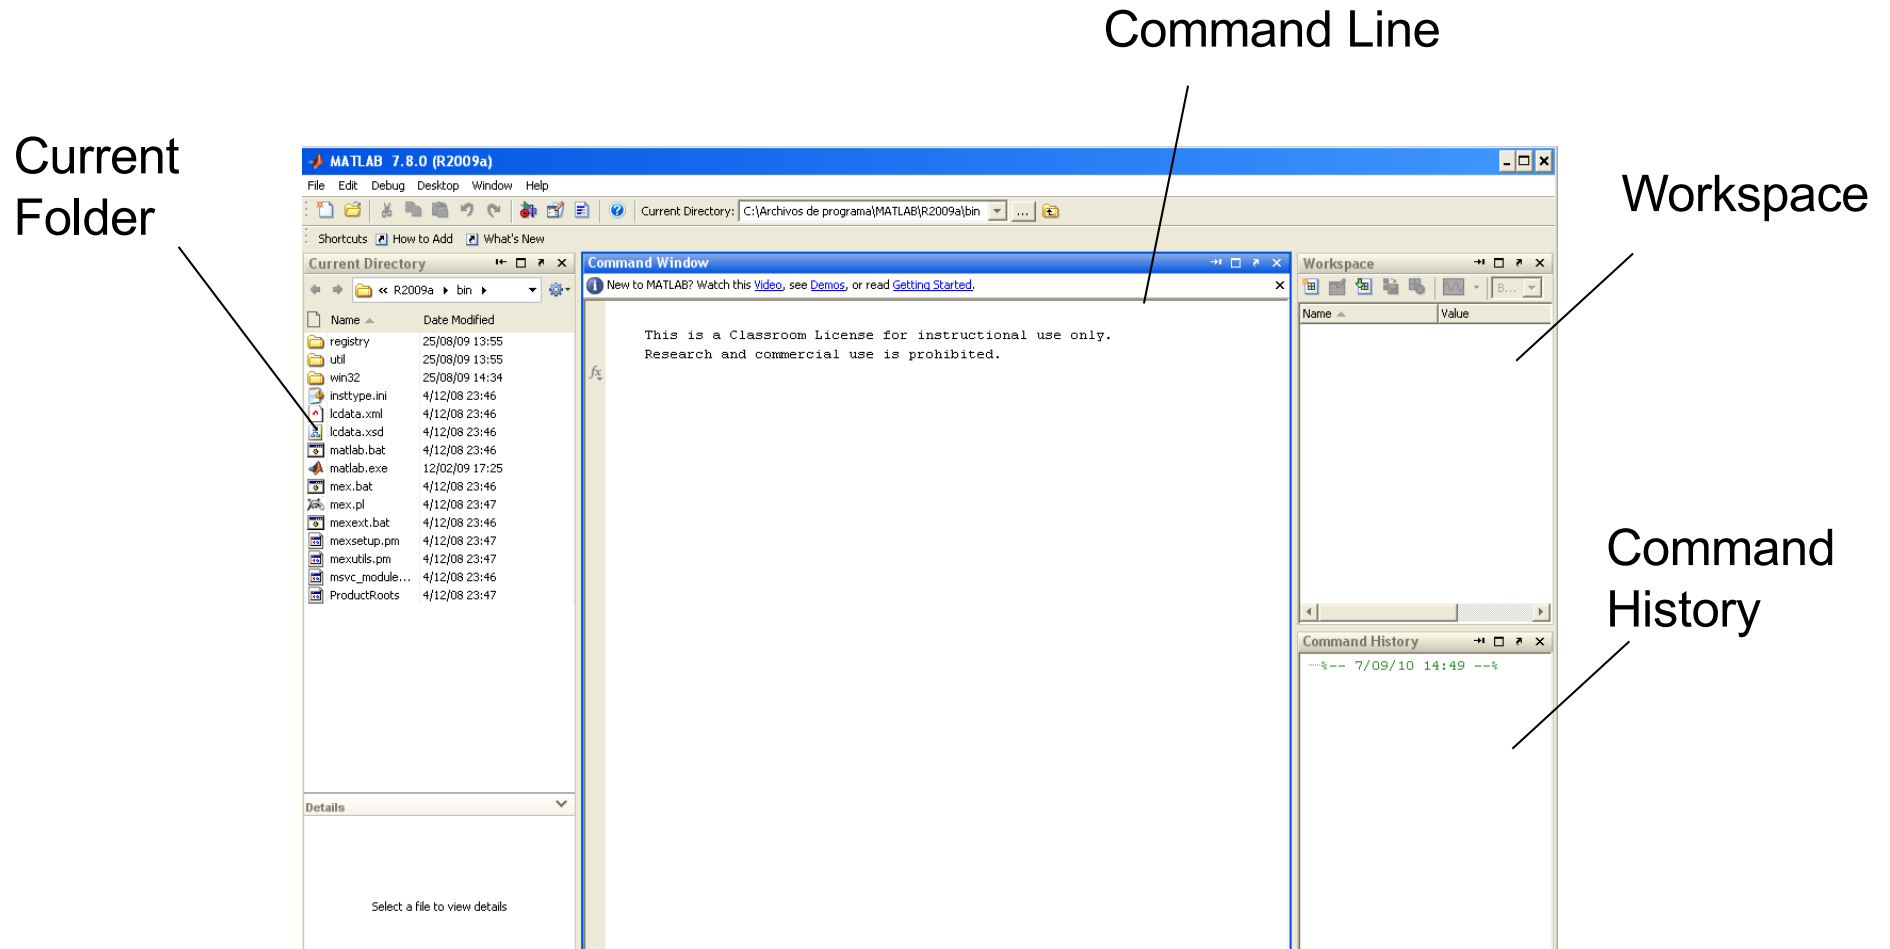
Command Line

Current Folder

Workspace

MATLAB 7.8.0 (R2009a)

File Edit Debug Desktop Window Help

Current Directory: C:\Archivos de programa\MATLAB\R2009a\bin ...

Shortcuts How to Add What's New

Current Directory

« R2009a ▸ bin ▸

| Name | Date Modified |
|---|---|
| registry | 25/08/09 13:55 |
| util | 25/08/09 13:55 |
| win32 | 25/08/09 14:34 |
| insttype.ini | 4/12/08 23:46 |
| lcdata.xml | 4/12/08 23:46 |
| lcdata.xsd | 4/12/08 23:46 |
| matlab.bat | 4/12/08 23:46 |
| matlab.exe | 12/02/09 17:25 |
| mex.bat | 4/12/08 23:46 |
| mex.pl | 4/12/08 23:47 |
| mexext.bat | 4/12/08 23:46 |
| mexsetup.pm | 4/12/08 23:47 |
| mexutils.pm | 4/12/08 23:47 |
| msvc_module... | 4/12/08 23:46 |
| ProductRoots | 4/12/08 23:47 |

Details

Select a file to view details

Command Window

New to MATLAB? Watch this Video, see Demos, or read Getting Started.

This is a Classroom License for instructional use only.
Research and commercial use is prohibited.

$f_x$

Workspace

B...

| Name | Value |
|---|---|

Command History

Command History

%-- 7/09/10 14:49 --%